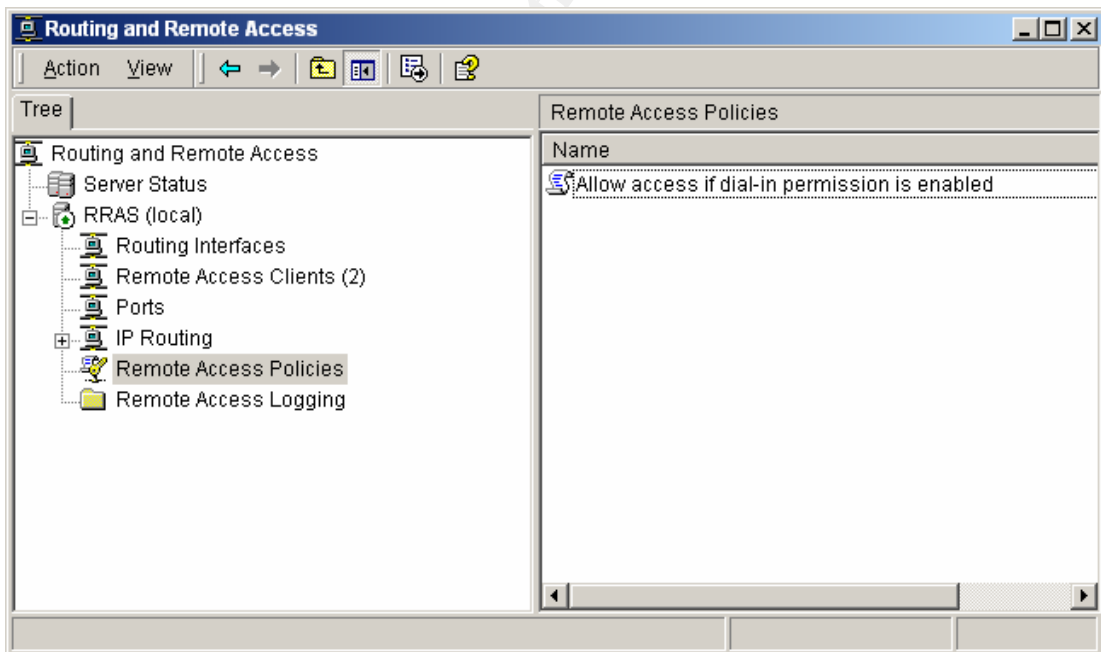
Routing and Remote Access

Action View

Tree

Routing and Remote Access
Server Status
RRAS (local)
Routing Interfaces
Remote Access Clients (2)
Ports
IP Routing
Remote Access Policies
Remote Access Logging

Remote Access Policies

Name
Allow access if dial-in permission is enabled